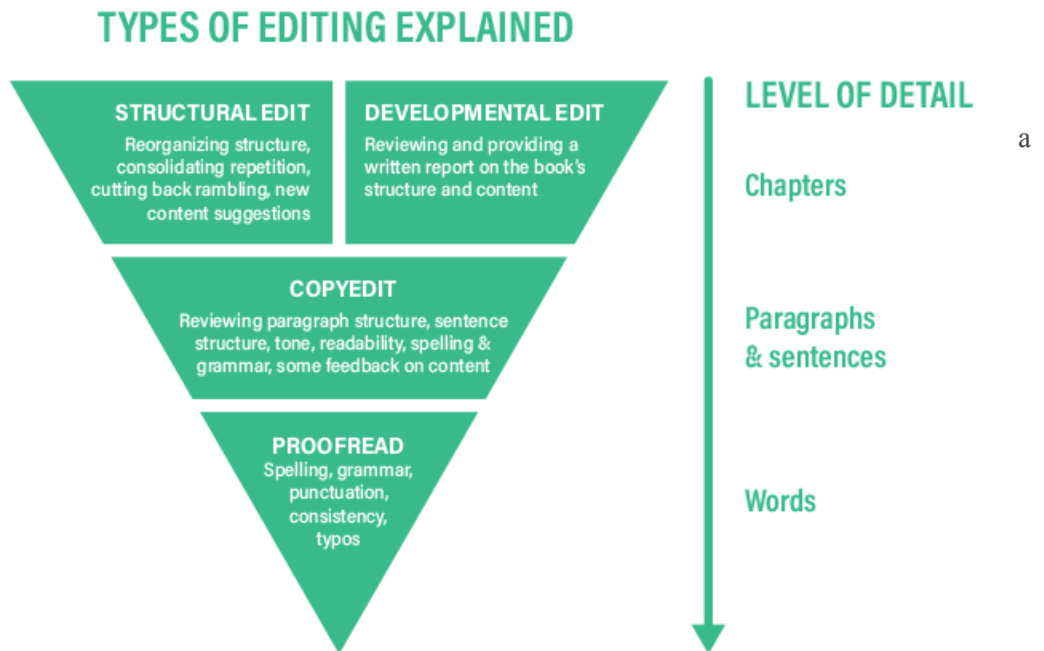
TYPES OF EDITING EXPLAINED

STRUCTURAL EDIT
Reorganizing structure, consolidating repetition, cutting back rambling, new content suggestions

DEVELOPMENTAL EDIT
Reviewing and providing a written report on the book's structure and content

COPYEDIT
Reviewing paragraph structure, sentence structure, tone, readability, spelling & grammar, some feedback on content

PROOFREAD
Spelling, grammar, punctuation, consistency, typos

LEVEL OF DETAIL

a

Chapters

Paragraphs & sentences

Words